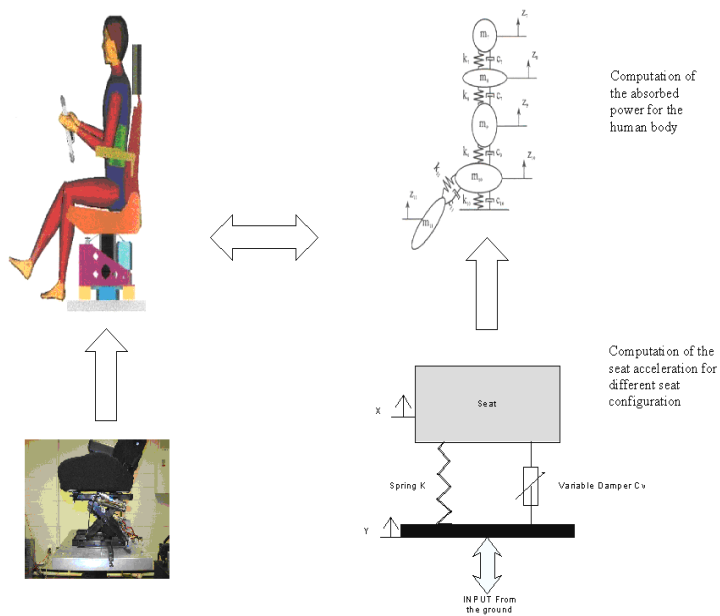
Computation of the absorbed power for the human body

Computation of the seat acceleration for different seat configuration

Seat

X

Spring K

Variable Damper Cv

Y

INPUT From the ground

$z_1$
$m_1$
$k_1$
$c_1$
$z_2$
$m_2$
$k_2$
$c_2$
$z_3$
$m_3$
$k_3$
$c_3$
$z_4$
$m_{4}$
$c_{4}$
$z_{11}$
$m_{11}$
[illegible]